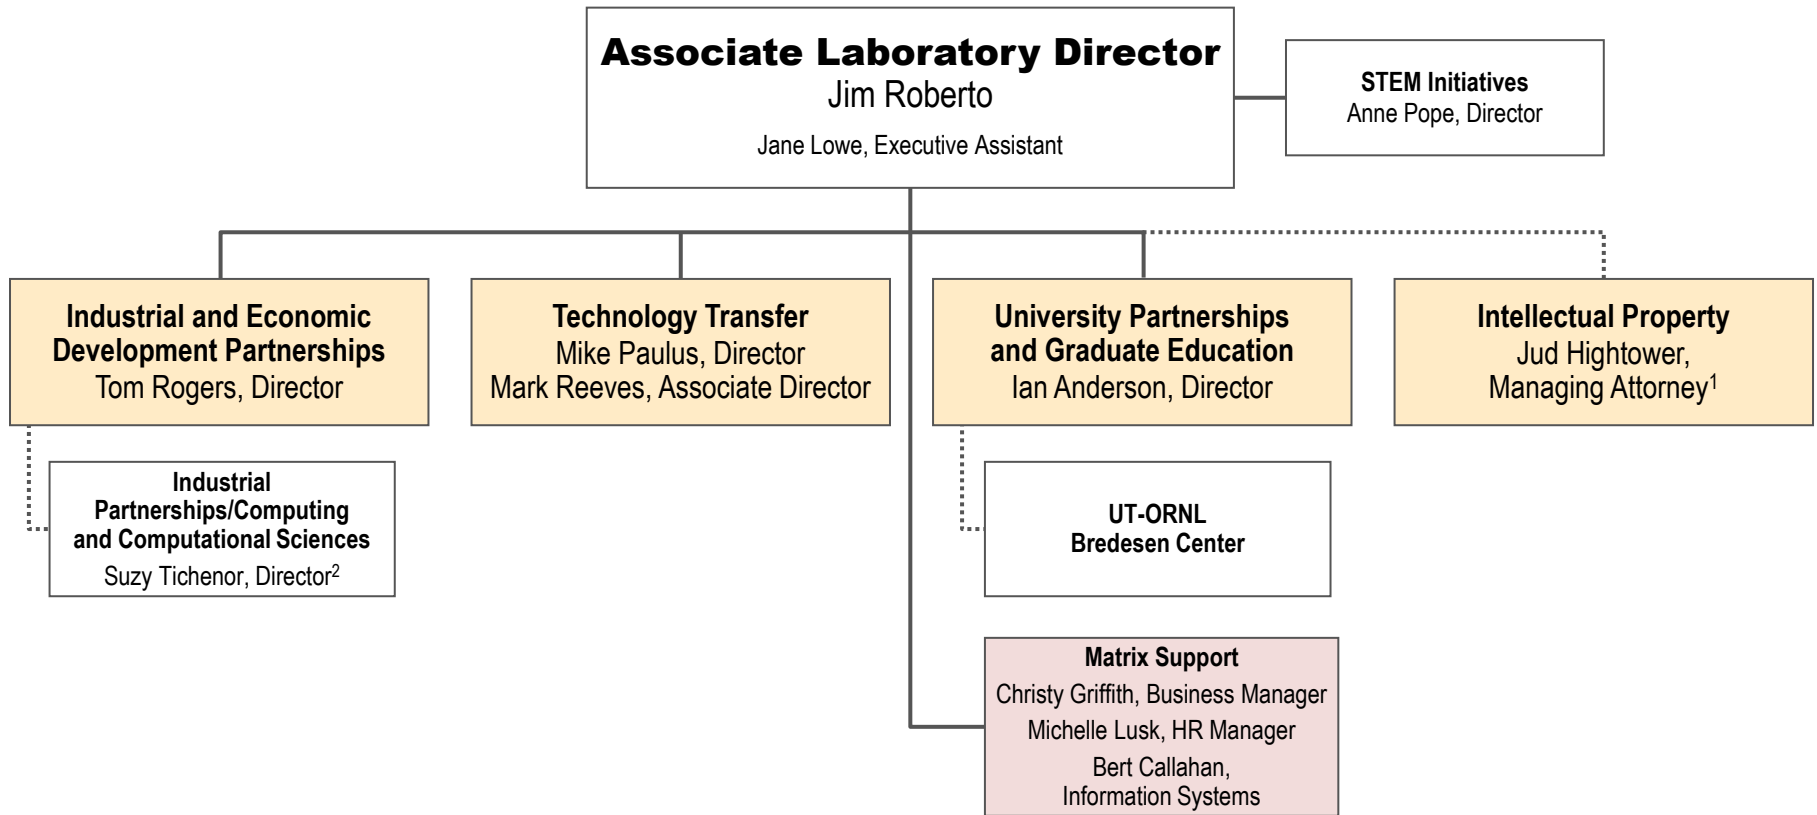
Associate Laboratory Director
Jim Roberto
Jane Lowe, Executive Assistant

STEM Initiatives
Anne Pope, Director

Industrial and Economic Development Partnerships
Tom Rogers, Director

Technology Transfer
Mike Paulus, Director
Mark Reeves, Associate Director

University Partnerships and Graduate Education
Ian Anderson, Director

Intellectual Property
Jud Hightower, Managing Attorney$^1$

Industrial Partnerships/Computing and Computational Sciences
Suzy Tichenor, Director$^2$

UT-ORNL
Bredesen Center

Matrix Support
Christy Griffith, Business Manager
Michelle Lusk, HR Manager
Bert Callahan, Information Systems